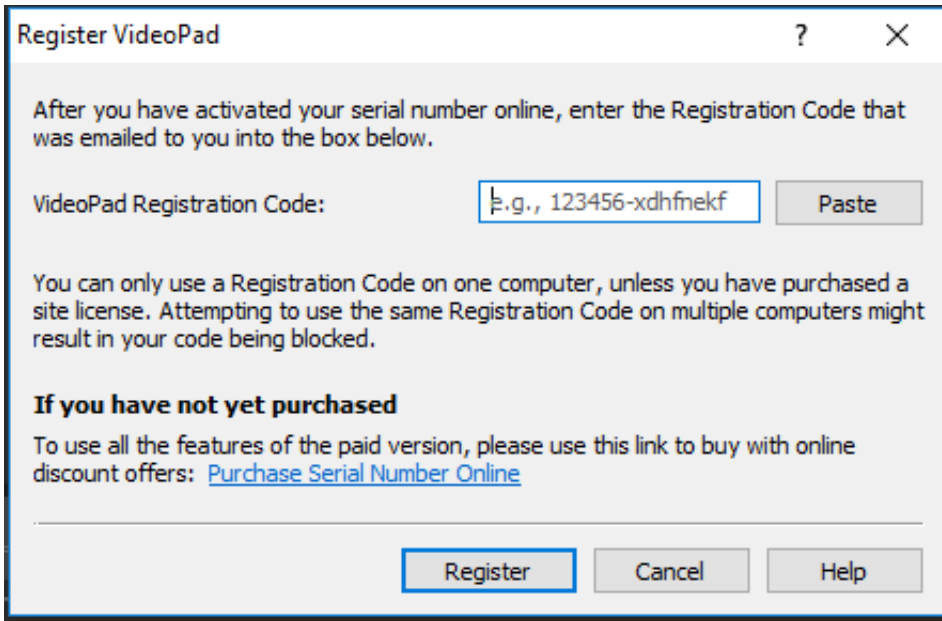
Register VideoPad ? X

After you have activated your serial number online, enter the Registration Code that was emailed to you into the box below.

VideoPad Registration Code: e.g., 123456-xdhfnekf Paste

You can only use a Registration Code on one computer, unless you have purchased a site license. Attempting to use the same Registration Code on multiple computers might result in your code being blocked.

**If you have not yet purchased**

To use all the features of the paid version, please use this link to buy with online discount offers: Purchase Serial Number Online

Register Cancel Help